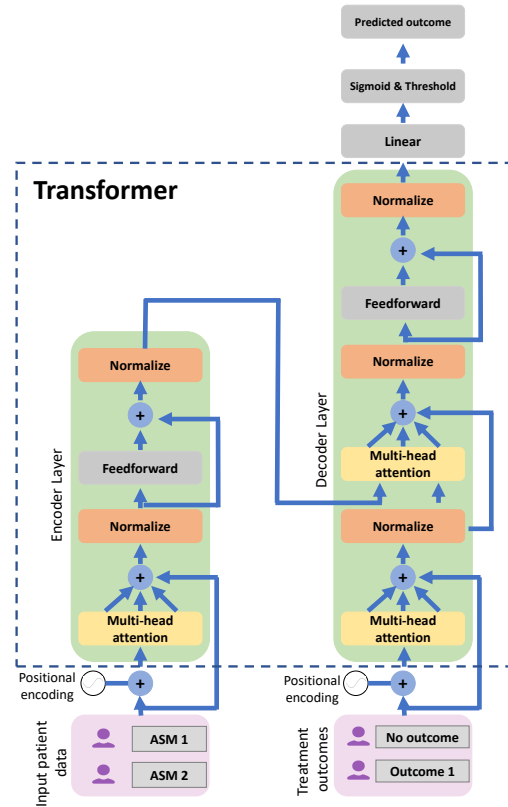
Predicted outcome

Sigmoid & Threshold

Linear

Transformer

Normalize

+

Feedforward

Normalize

+

Multi-head attention

Normalize

+

Multi-head attention

Decoder Layer

Normalize

+

Feedforward

Normalize

+

Multi-head attention

Encoder Layer

Positional encoding

+

Positional encoding

+

Input patient data

ASM 1

ASM 2

Treatment outcomes

No outcome

Outcome 1